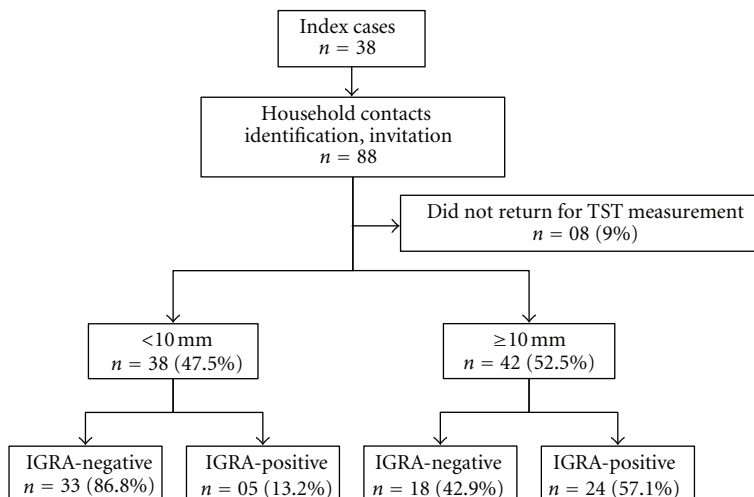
Index cases
$n = 38$

Household contacts identification, invitation
$n = 88$

Did not return for TST measurement
$n = 08$ (9%)

<10 mm
$n = 38$ (47.5%)

≥10 mm
$n = 42$ (52.5%)

IGRA-negative
$n = 33$ (86.8%)

IGRA-positive
$n = 05$ (13.2%)

IGRA-negative
$n = 18$ (42.9%)

IGRA-positive
$n = 24$ (57.1%)